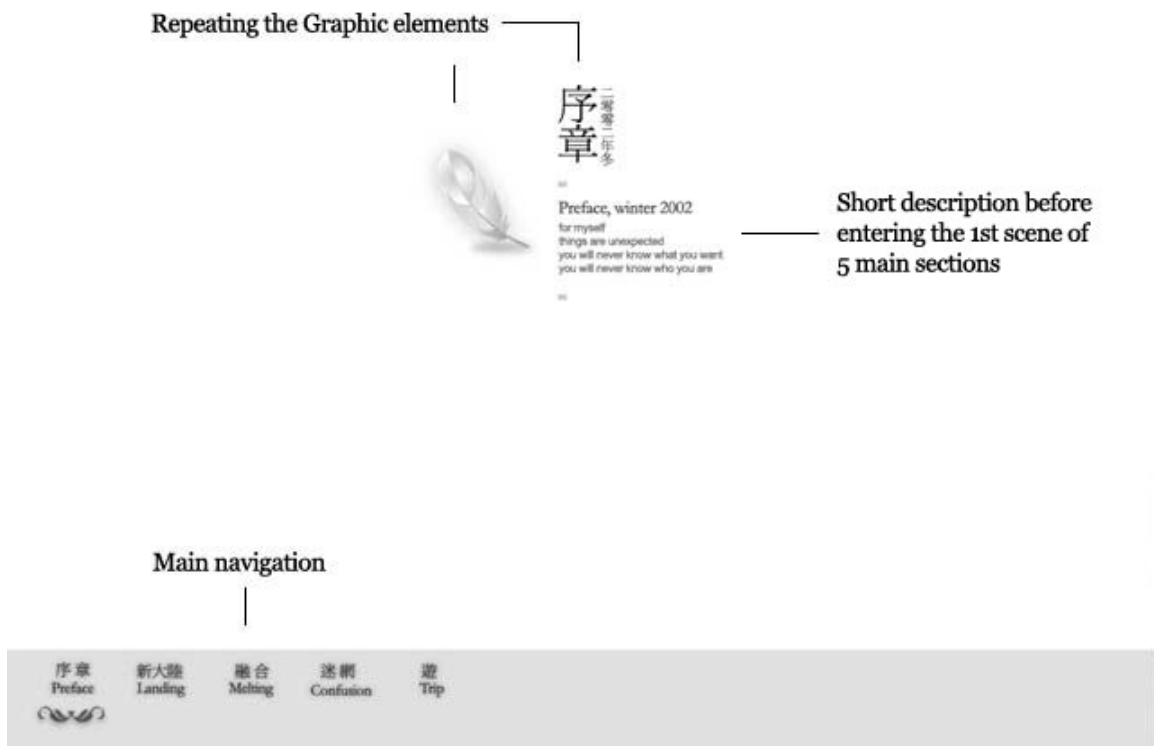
Repeating the Graphic elements

序章 二零零二年冬

Preface, winter 2002
for myself
things are unexpected
you will never know what you want
you will never know who you are

Short description before entering the 1st scene of 5 main sections

Main navigation

序章 Preface
新大陸 Landing
融合 Melting
迷網 Confusion
遊 Trip